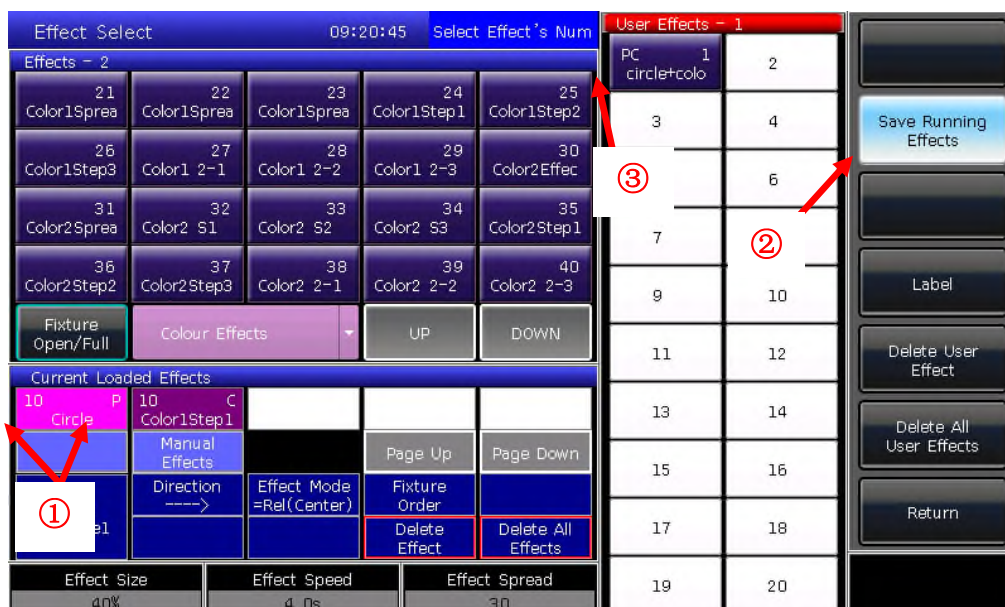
Effect Select 09:20:45 Select Effect's Num

Effects - 2

| | | | | |
|---|---|---|---|---|
| 21 Color1Sprea | 22 Color1Sprea | 23 Color1Sprea | 24 Color1Step1 | 25 Color1Step2 |
| 26 Color1Step3 | 27 Color1 2-1 | 28 Color1 2-2 | 29 Color1 2-3 | 30 Color2Effec |
| 31 Color2Sprea | 32 Color2 S1 | 33 Color2 S2 | 34 Color2 S3 | 35 Color2Step1 |
| 36 Color2Step2 | 37 Color2Step3 | 38 Color2 2-1 | 39 Color2 2-2 | 40 Color2 2-3 |

Fixture Open/Full | Colour Effects | UP | DOWN

Current Loaded Effects

10 P Circle | 10 C Color1Step1

Manual Effects | Page Up | Page Down

Direction -----> | Effect Mode =Rel(Center) | Fixture Order

el | Delete Effect | Delete All Effects

①

Effect Size 40% | Effect Speed 4.0s | Effect Spread 30

User Effects - 1

| | |
|---|---|
| PC 1 circle+colo | 2 |
| 3 | 4 |
| | 6 |
| 7 | |
| 9 | 10 |
| 11 | 12 |
| 13 | 14 |
| 15 | 16 |
| 17 | 18 |
| 19 | 20 |

③

②

Save Running Effects

Label

Delete User Effect

Delete All User Effects

Return